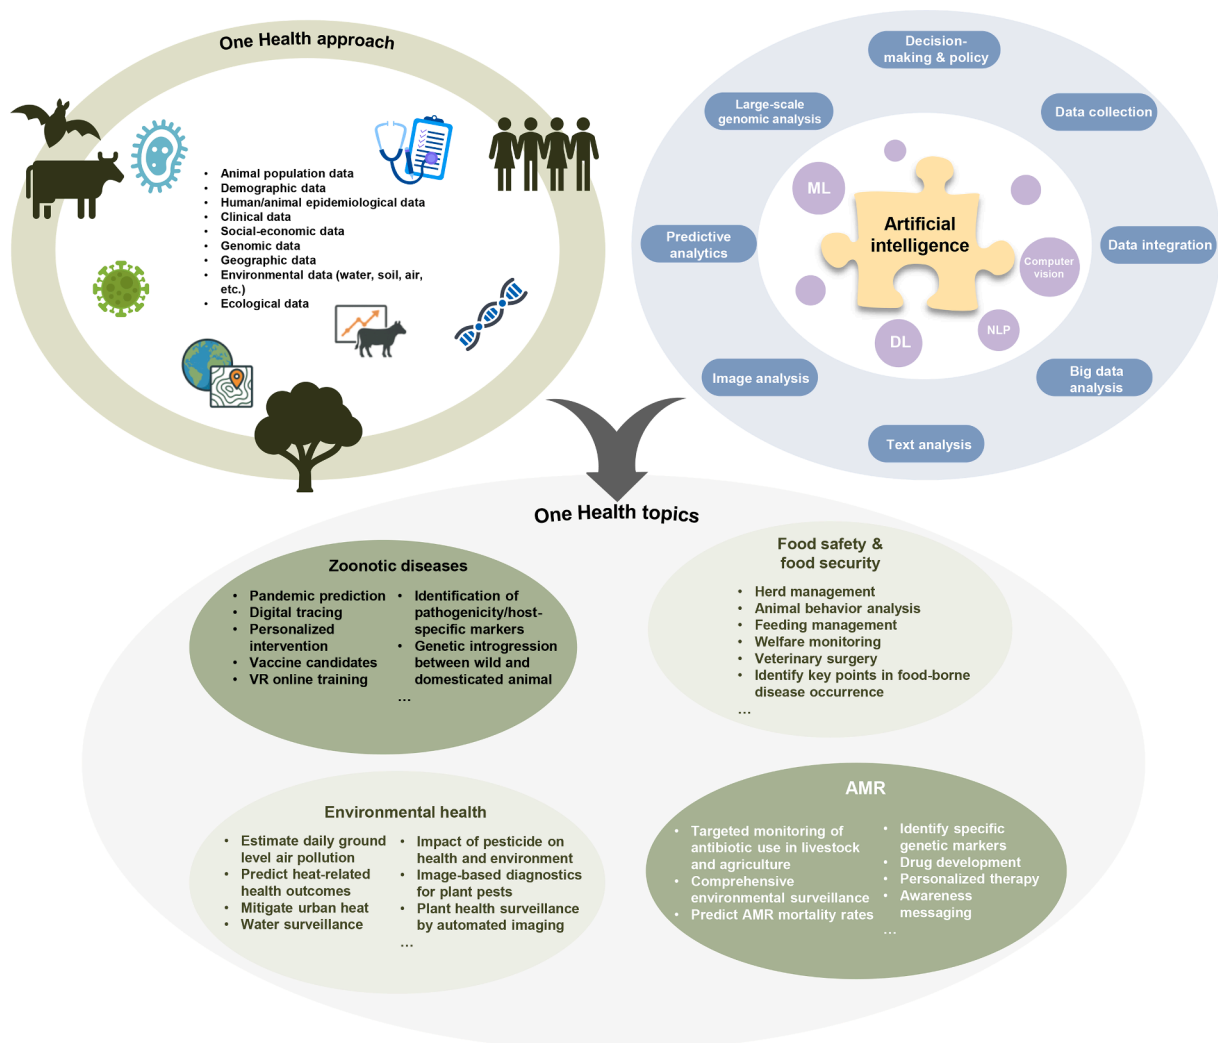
One Health approach

- Animal population data
- Demographic data
- Human/animal epidemiological data
- Clinical data
- Social-economic data
- Genomic data
- Geographic data
- Environmental data (water, soil, air, etc.)
- Ecological data

Decision-making & policy

Large-scale genomic analysis

Data collection

ML

Artificial intelligence

Predictive analytics

Data integration

Computer vision

NLP

DL

Image analysis

Big data analysis

Text analysis

One Health topics

Zoonotic diseases

- Pandemic prediction
- Digital tracing
- Personalized intervention
- Vaccine candidates
- VR online training

- Identification of pathogenicity/host-specific markers
- Genetic introgression between wild and domesticated animal

...

Food safety & food security

- Herd management
- Animal behavior analysis
- Feeding management
- Welfare monitoring
- Veterinary surgery
- Identify key points in food-borne disease occurrence

...

Environmental health

- Estimate daily ground level air pollution
- Predict heat-related health outcomes
- Mitigate urban heat
- Water surveillance

- Impact of pesticide on health and environment
- Image-based diagnostics for plant pests
- Plant health surveillance by automated imaging

...

AMR

- Targeted monitoring of antibiotic use in livestock and agriculture
- Comprehensive environmental surveillance
- Predict AMR mortality rates

- Identify specific genetic markers
- Drug development
- Personalized therapy
- Awareness messaging

...